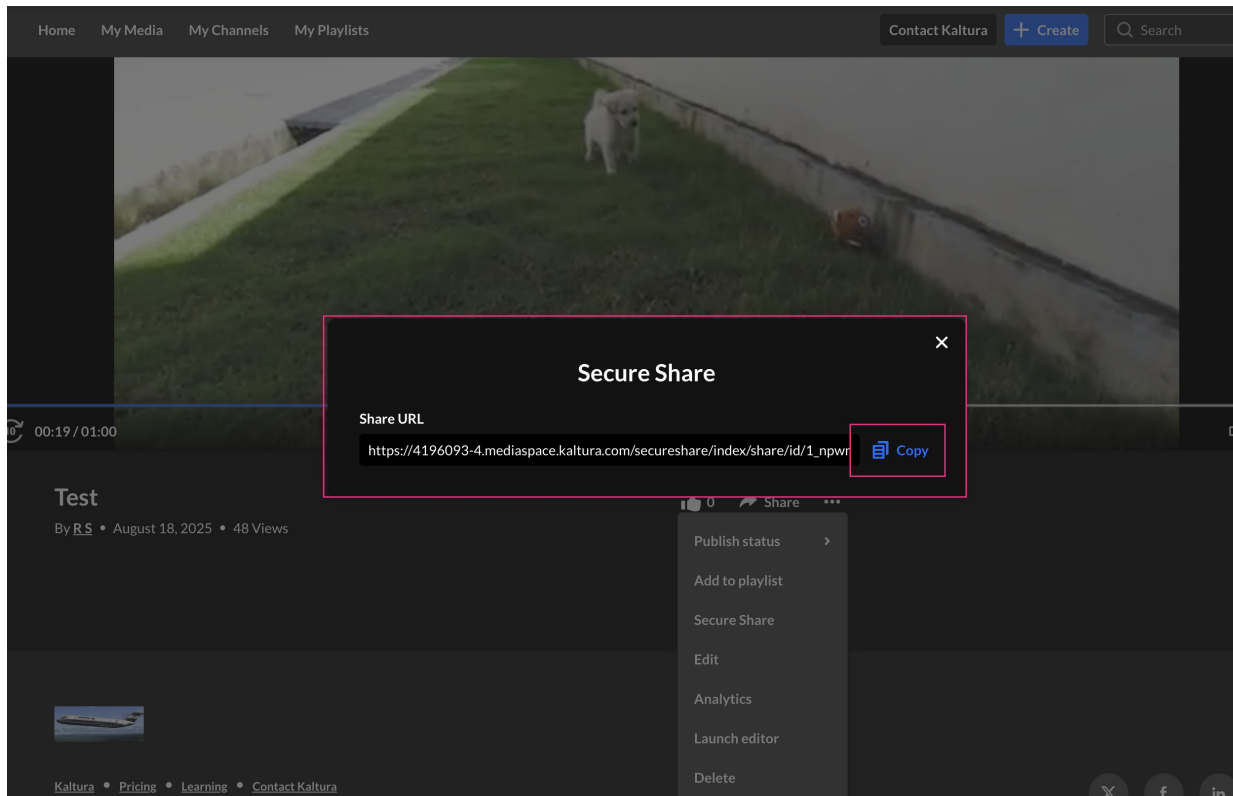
Home My Media My Channels My Playlists

Contact Kaltura + Create Search

Secure Share

Share URL

https://4196093-4.mediaspace.kaltura.com/secureshare/index/share/id/1_npwr

Copy

00:19 / 01:00

Test

By R S • August 18, 2025 • 48 Views

0 Share •••

Publish status

Add to playlist

Secure Share

Edit

Analytics

Launch editor

Delete

Kaltura • Pricing • Learning • Contact Kaltura